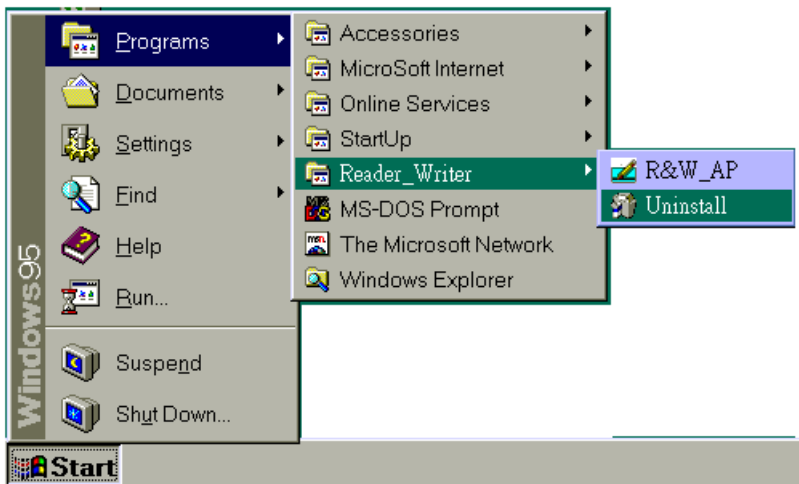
Windows95

Programs
Documents
Settings
Find
Help
Run...
Suspend
Shut Down...

Accessories
MicroSoft Internet
Online Services
StartUp
Reader_Writer
MS-DOS Prompt
The Microsoft Network
Windows Explorer

R&W_AP
Uninstall

Start